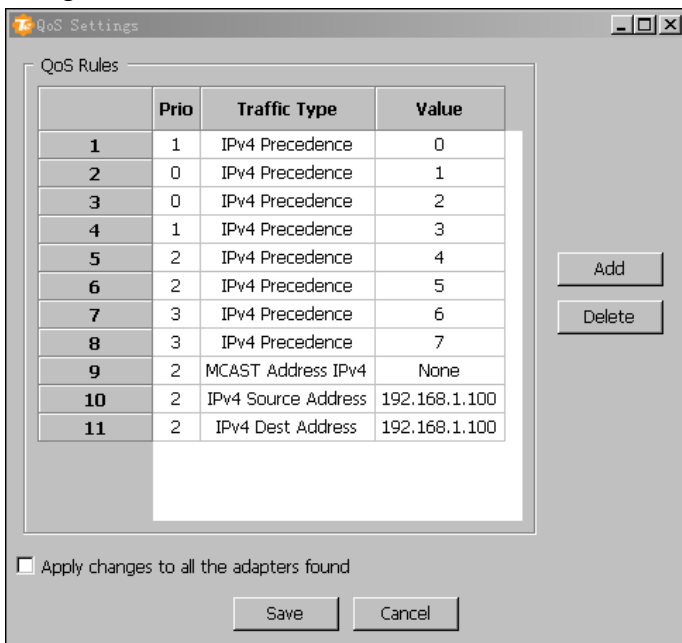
QoS Settings

QoS Rules

| | Prio | Traffic Type | Value |
|---|---|---|---|
| 1 | 1 | IPv4 Precedence | 0 |
| 2 | 0 | IPv4 Precedence | 1 |
| 3 | 0 | IPv4 Precedence | 2 |
| 4 | 1 | IPv4 Precedence | 3 |
| 5 | 2 | IPv4 Precedence | 4 |
| 6 | 2 | IPv4 Precedence | 5 |
| 7 | 3 | IPv4 Precedence | 6 |
| 8 | 3 | IPv4 Precedence | 7 |
| 9 | 2 | MCAST Address IPv4 | None |
| 10 | 2 | IPv4 Source Address | 192.168.1.100 |
| 11 | 2 | IPv4 Dest Address | 192.168.1.100 |

Add
Delete

Apply changes to all the adapters found

Save
Cancel